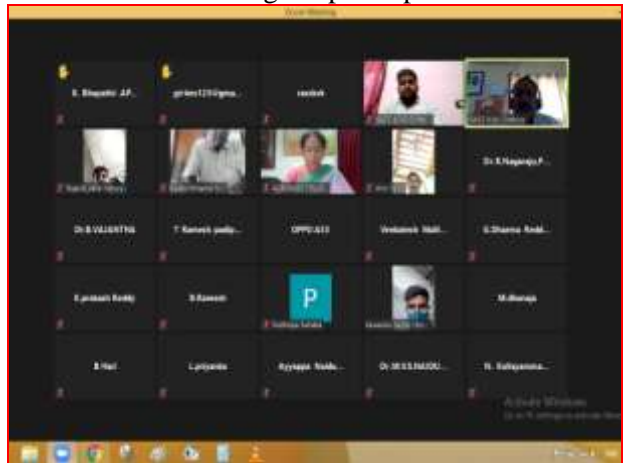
Zoom Meeting

S. Bhupathi .AP...

girides123@gma...

ravdeek

Dr.S.Nagaraju.P...

Dr.B.VAJANTHA

T. Ramesh yadip...

OPPO A33

Venkatesh Naid...

G.Sharma Redd...

K.prasad Reddy

B.Ramesh

P

M.dhanaja

B.Hari

L.priyanka

Ayyappa Naidu...

Dr.M.V.S.NAIDU...

N. Sathyanarana...

Activate Windows